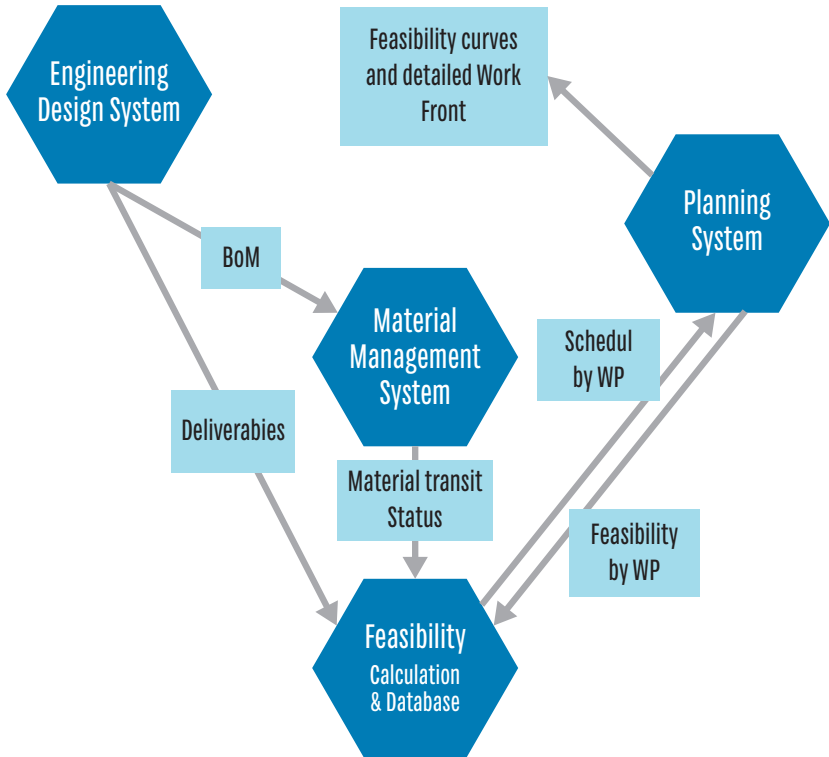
Engineering Design System

Feasibility curves and detailed Work Front

Planning System

BoM

Material Management System

Schedul by WP

Deliverabies

Material transit Status

Feasibility by WP

Feasibility Calculation & Database